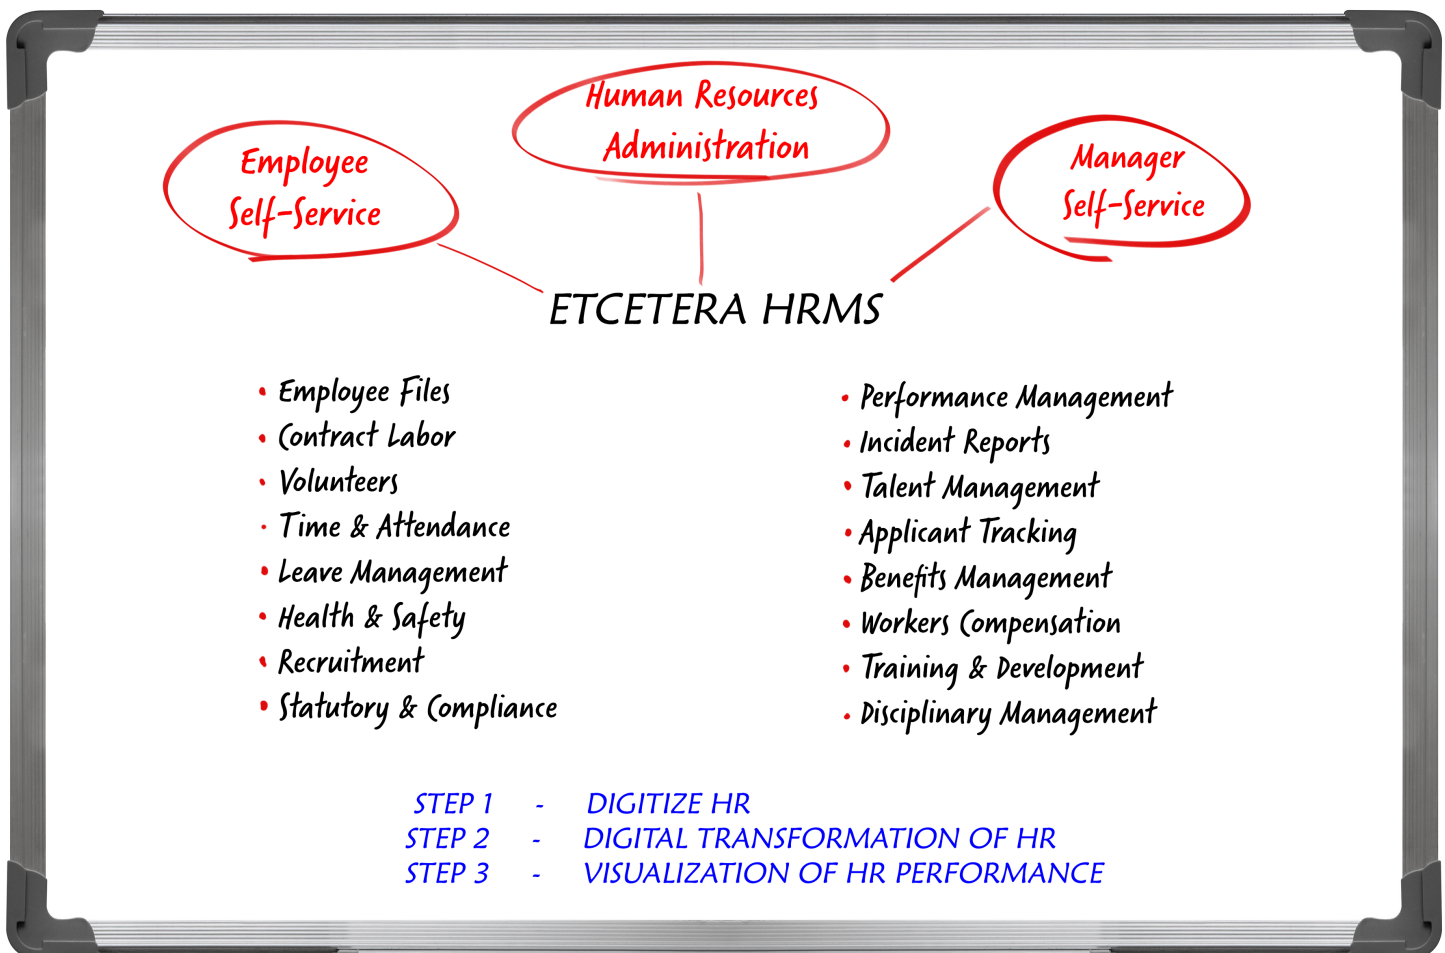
Human Resources Administration

Employee Self-Service

Manager Self-Service

ETCETERA HRMS

- Employee Files
- Contract Labor
- Volunteers
- Time & Attendance
- Leave Management
- Health & Safety
- Recruitment
- Statutory & Compliance

- Performance Management
- Incident Reports
- Talent Management
- Applicant Tracking
- Benefits Management
- Workers Compensation
- Training & Development
- Disciplinary Management

STEP 1 - DIGITIZE HR
STEP 2 - DIGITAL TRANSFORMATION OF HR
STEP 3 - VISUALIZATION OF HR PERFORMANCE